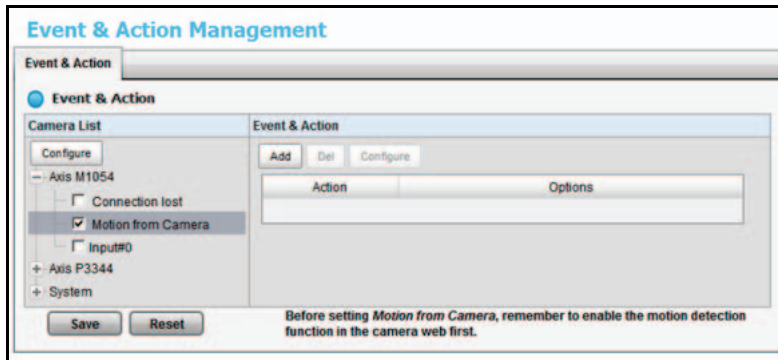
Event & Action Management

Event & Action

Event & Action

| Camera List | Event & Action |
|---|---|

Configure

Axis M1054

Connection lost

Motion from Camera

Input#0

Axis P3344

System

Add Del Configure

| Action | Options |
|---|---|
| | |

Save Reset

Before setting *Motion from Camera*, remember to enable the motion detection function in the camera web first.